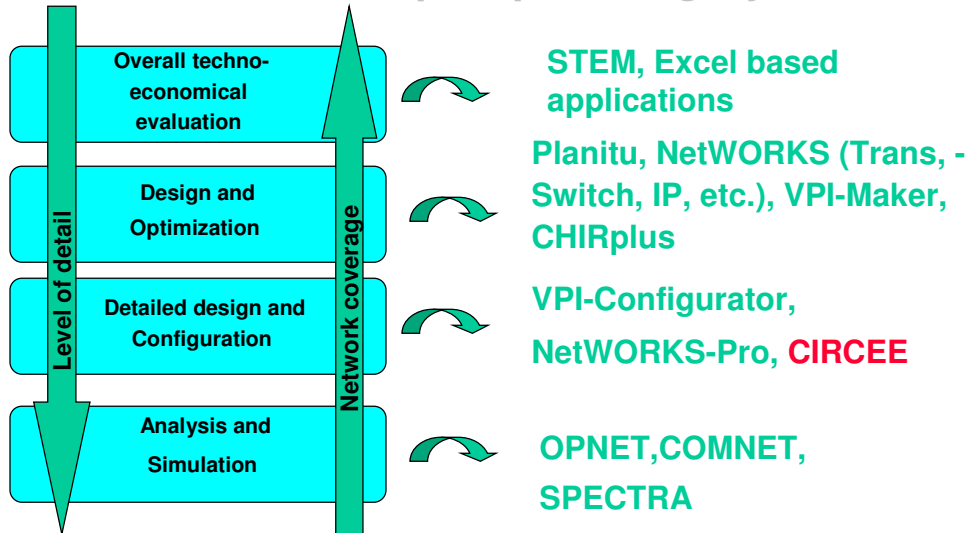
Overall techno-economical evaluation

Design and Optimization

Detailed design and Configuration

Analysis and Simulation

Level of detail

Network coverage

STEM, Excel based applications

Planitu, NetWORKS (Trans, -Switch, IP, etc.), VPI-Maker, CHIRplus

VPI-Configurator, NetWORKS-Pro, CIRCEE

OPNET,COMNET, SPECTRA